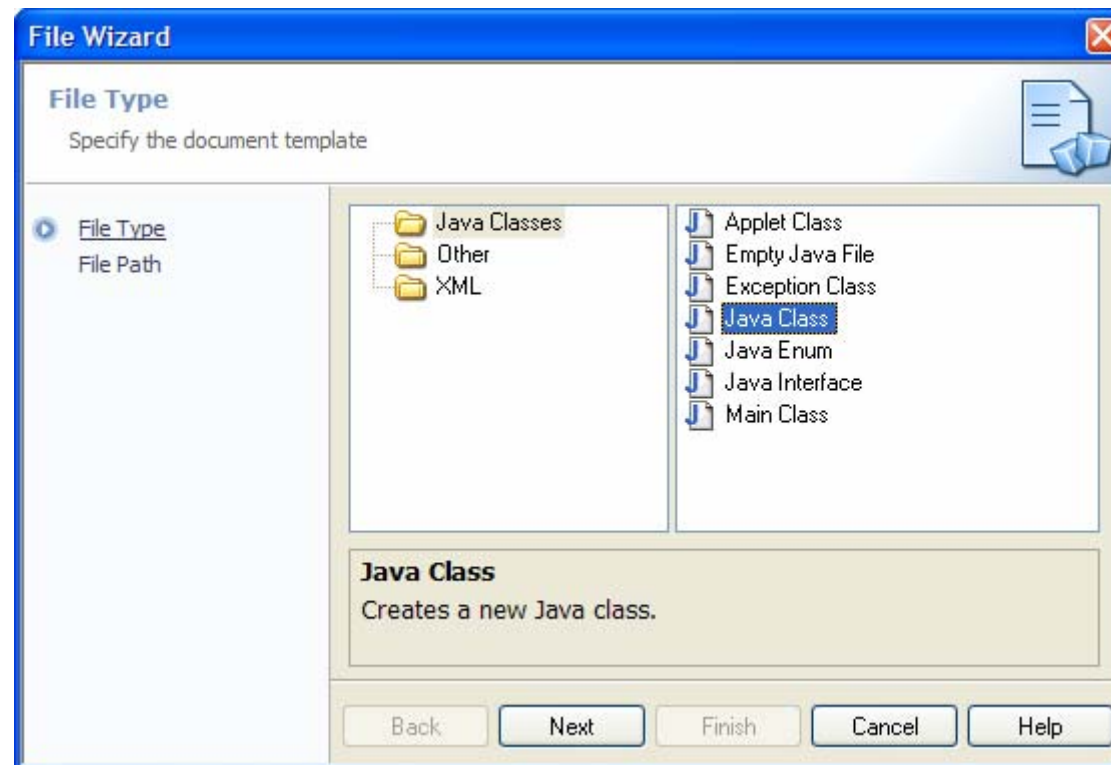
File Wizard

File Type
Specify the document template

File Type
File Path

Java Classes
Other
XML

Applet Class
Empty Java File
Exception Class
Java Class
Java Enum
Java Interface
Main Class

Java Class
Creates a new Java class.

Back
Next
Finish
Cancel
Help